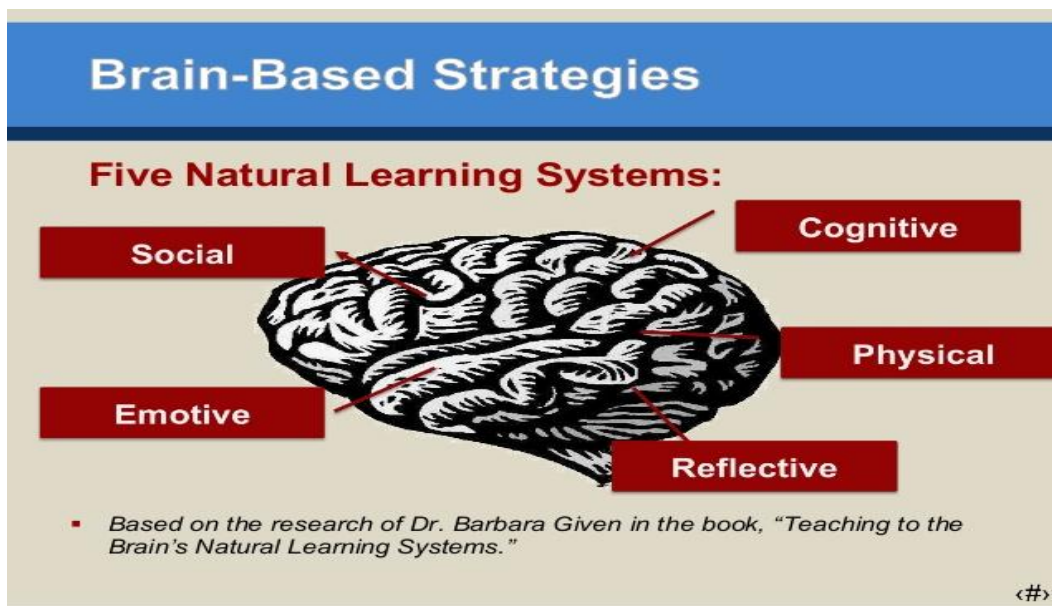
Brain-Based Strategies

Five Natural Learning Systems:

Social

Cognitive

Physical

Emotive

Reflective

▪ Based on the research of Dr. Barbara Given in the book, "Teaching to the Brain's Natural Learning Systems."

‹#›